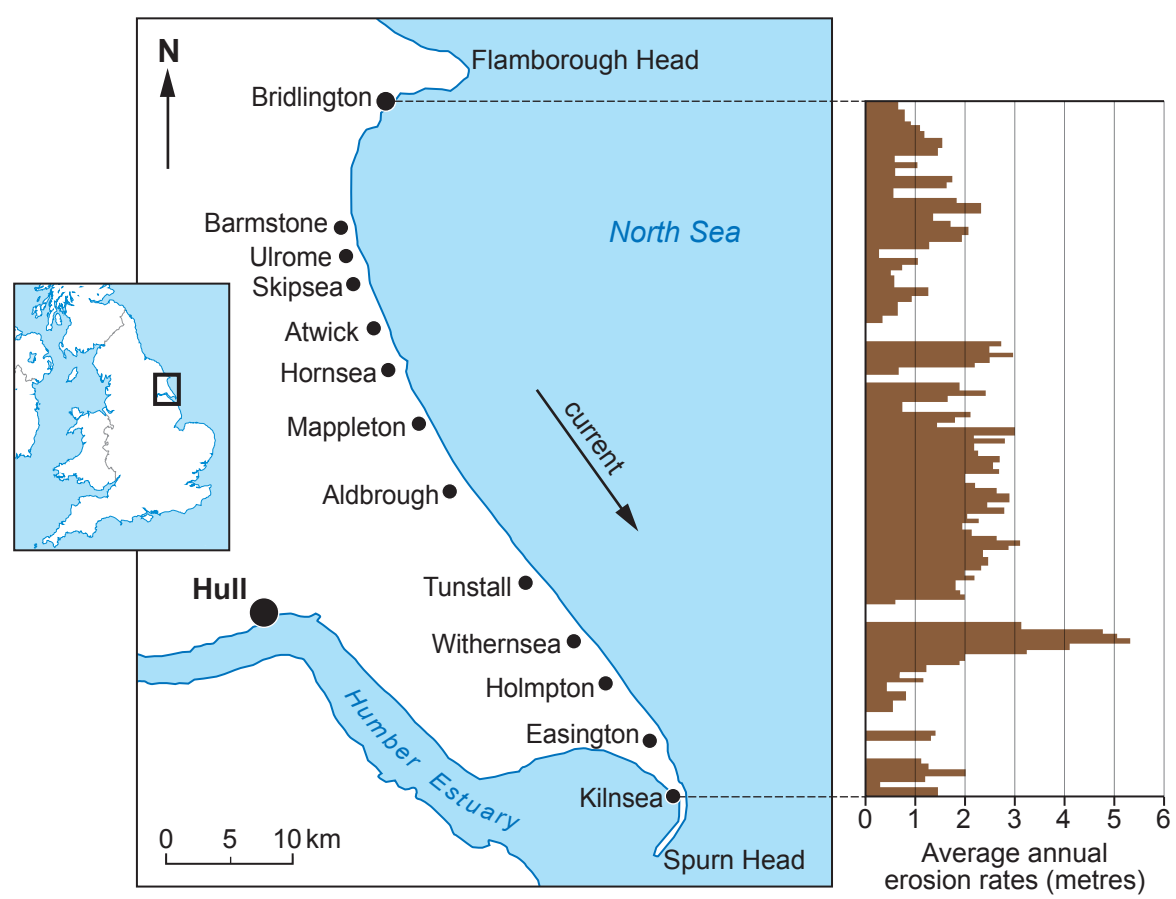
N

Flamborough Head

Bridlington

Barmstone

Ulrome

Skipsea

Atwick

Hornsea

Mappleton

Aldbrough

Tunstall

Withernsea

Holmpton

Easington

Kilnsea

Spurn Head

Hull

North Sea

current

Humber Estuary

0 5 10 km

0 1 2 3 4 5 6

Average annual erosion rates (metres)